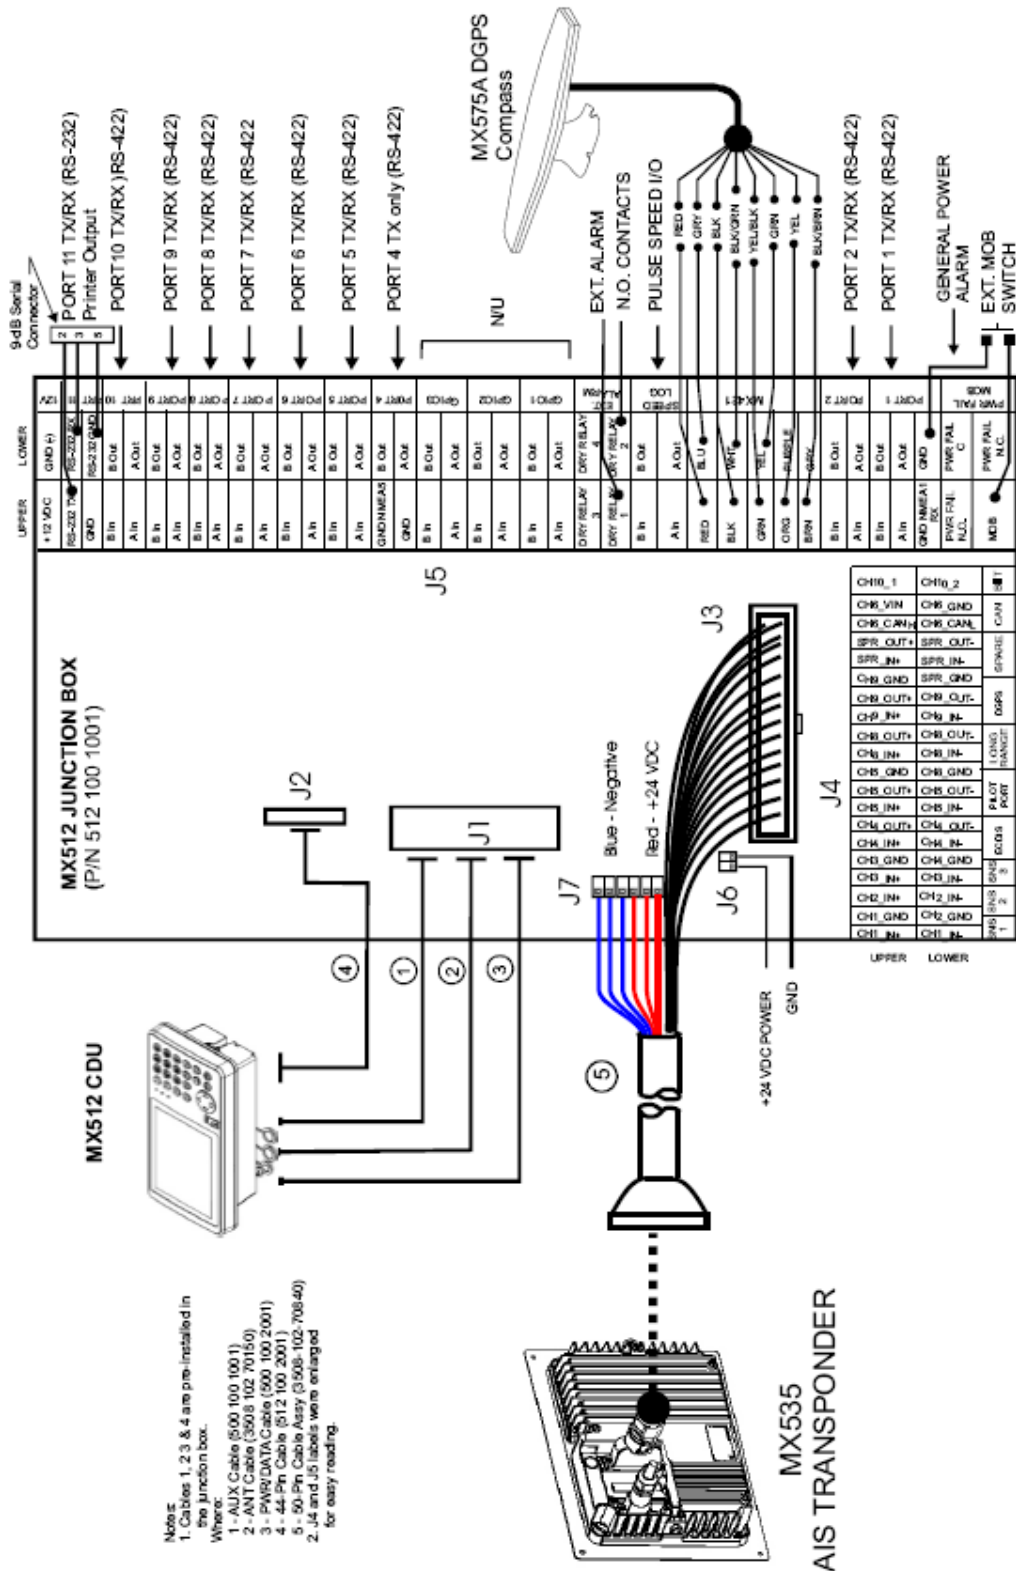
MX575A DGPS Compass

9 dB Serial Connector
2
3
5
PORT 11 TX/RX (RS-232)
Printer Output
PORT 10 TX/RX (RS-422)
PORT 9 TX/RX (RS-422)
PORT 8 TX/RX (RS-422)
PORT 7 TX/RX (RS-422
PORT 6 TX/RX (RS-422)
PORT 5 TX/RX (RS-422)
PORT 4 TX only (RS-422)
N/U
EXT. ALARM
N.O. CONTACTS
PULSE SPEED I/O
RED GRY BLK BLK/GRN WHT YEL/BLK GRN YEL BLK/BRN
PORT 2 TX/RX (RS-422)
PORT 1 TX/RX (RS-422)
GENERAL POWER ALARM
EXT. MOB SWITCH

| UPPER | LOWER | |
|---|---|---|
| +12 VDC | GND (-) | 12V |
| RS-232 TX | RS-232 RX | PORT 11 |
| GND | RS-232 GND | |
| B In | B Out | PORT 10 |
| A In | A Out | |
| B In | B Out | PORT 9 |
| A In | A Out | |
| B In | B Out | PORT 8 |
| A In | A Out | |
| B In | B Out | PORT 7 |
| A In | A Out | |
| B In | B Out | PORT 6 |
| A In | A Out | |
| B In | B Out | PORT 5 |
| A In | A Out | |
| GND NMEA | B Out | PORT 4 |
| GND | A Out | |
| B In | B Out | GPIO3 |
| A In | A Out | |
| B In | B Out | GPIO2 |
| A In | A Out | |
| B In | B Out | GPIO1 |
| A In | A Out | |
| DRY RELAY 3 | DRY RELAY 4 | EXT ALARM |
| DRY RELAY 1 | DRY RELAY 2 | |
| B In | B Out | SPEED LOG |
| A In | A Out | |
| RED | BLU | MX421 |
| BLK | WHT | |
| GRN | YEL | |
| ORG | PURPLE | |
| BRN | GRY | |
| B In | B Out | PORT 2 |
| A In | A Out | |
| B In | B Out | PORT 1 |
| A In | A Out | |
| GND NMEA1 RX | GND | PWR FAIL MOB |
| PWR FAIL N.O. | PWR FAIL C | |
| MOB | PWR FAIL N.C. | |

J5

MX512 JUNCTION BOX
(P/N 512 100 1001)

J2
J1
J3
J4
J6
J7
Blue - Negative
Red - +24 VDC
+24 VDC POWER
GND

| UPPER | LOWER | |
|---|---|---|
| CH10_1 | CH10_2 | BIT |
| CH6_VIN | CH6_GND | CAN |
| CH6_CAN+ | CH6_CAN- | |
| SPR_OUT+ | SPR_OUT- | SPARE |
| SPR_IN+ | SPR_IN- | |
| CH9_GND | SPR_GND | |
| CH9_OUT+ | CH9_OUT- | DGPS |
| CH9_IN+ | CH9_IN- | |
| CH8_OUT+ | CH8_OUT- | LONG RANGE |
| CH8_IN+ | CH8_IN- | |
| CH5_GND | CH8_GND | |
| CH5_OUT+ | CH5_OUT- | PILOT PORT |
| CH5_IN+ | CH5_IN- | |
| CH4_OUT+ | CH4_OUT- | ECDIS |
| CH4_IN+ | CH4_IN- | |
| CH3_GND | CH4_GND | |
| CH3_IN+ | CH3_IN- | SNS 3 |
| CH2_IN+ | CH2_IN- | SNS 2 |
| CH1_GND | CH2_GND | |
| CH1_IN+ | CH1_IN- | SNS 1 |

MX512 CDU
4
1
2
3
5

MX535
AIS TRANSPONDER

Notes:
1. Cables 1, 2 3 & 4 are pre-installed in the junction box.
Where:
1 - AUX Cable (500 100 1001)
2 - ANT Cable (3508 102 70150)
3 - PWR/DATA Cable (500 100 2001)
4 - 44-Pin Cable (512 100 2001)
5 - 50-Pin Cable Assy (3508-102-70840)
2. J4 and J5 labels were enlarged for easy reading.